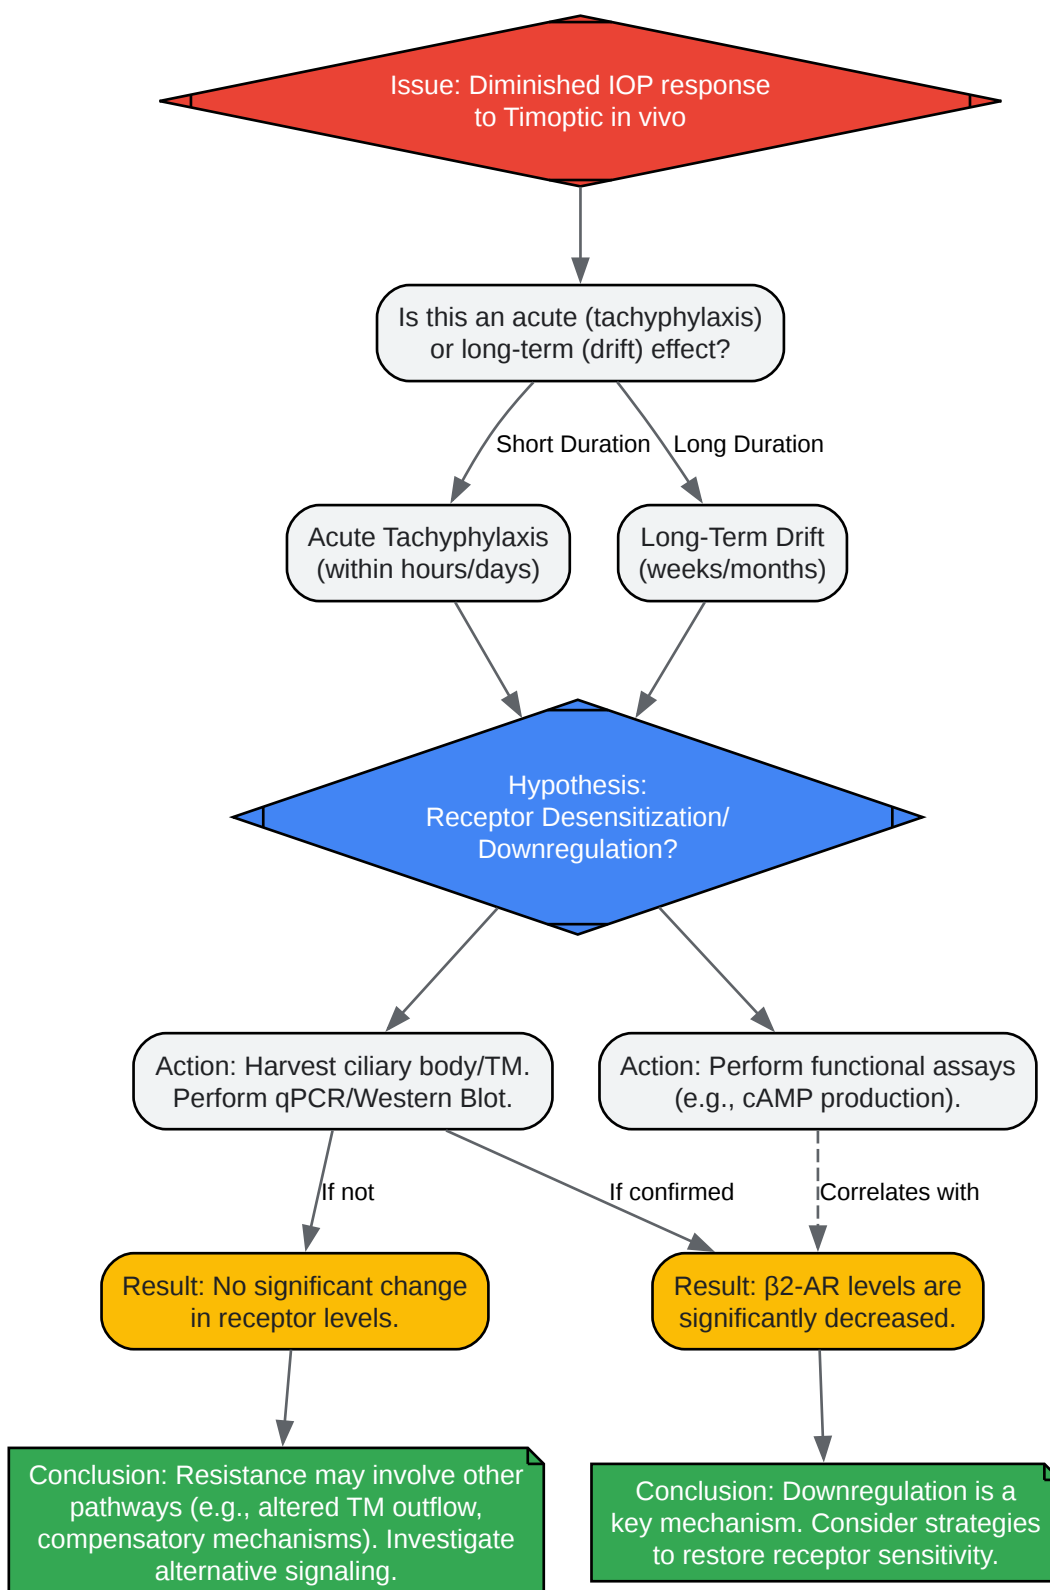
Issue: Diminished IOP response to Timoptic in vivo

Is this an acute (tachyphylaxis) or long-term (drift) effect?

Short Duration

Long Duration

Acute Tachyphylaxis (within hours/days)

Long-Term Drift (weeks/months)

Hypothesis: Receptor Desensitization/ Downregulation?

Action: Harvest ciliary body/TM. Perform qPCR/Western Blot.

Action: Perform functional assays (e.g., cAMP production).

If not

If confirmed

Correlates with

Result: No significant change in receptor levels.

Result: β2-AR levels are significantly decreased.

Conclusion: Resistance may involve other pathways (e.g., altered TM outflow, compensatory mechanisms). Investigate alternative signaling.

Conclusion: Downregulation is a key mechanism. Consider strategies to restore receptor sensitivity.